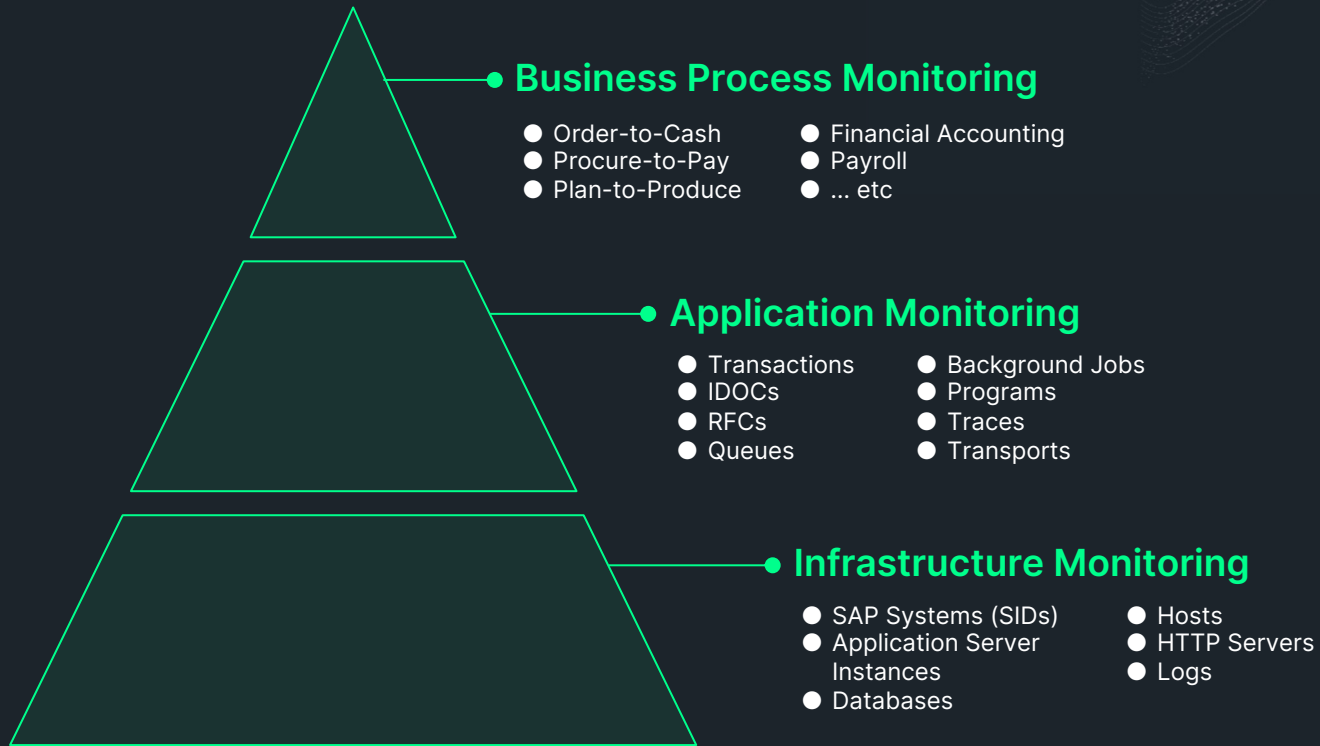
Business Process Monitoring

- Order-to-Cash
- Procure-to-Pay
- Plan-to-Produce

- Financial Accounting
- Payroll
- ... etc

Application Monitoring

- Transactions
- IDOCs
- RFCs
- Queues

- Background Jobs
- Programs
- Traces
- Transports

Infrastructure Monitoring

- SAP Systems (SIDs)
- Application Server Instances
- Databases

- Hosts
- HTTP Servers
- Logs